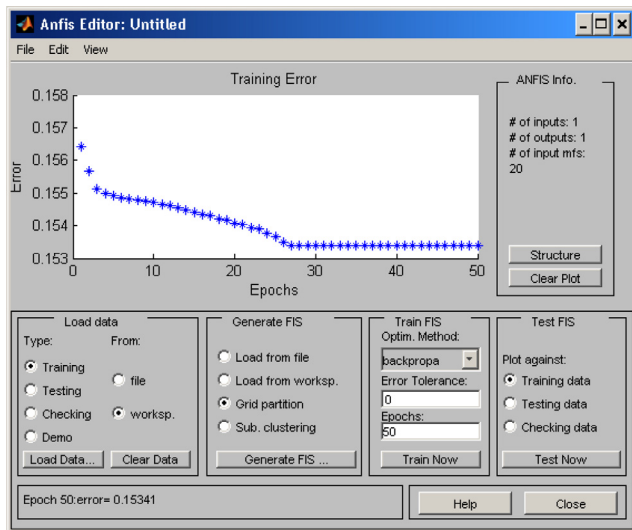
Anfis Editor: Untitled

File Edit View

Training Error

0.158
0.157
0.156
0.155
0.154
0.153

Error

0 10 20 30 40 50

Epochs

ANFIS Info.

# of inputs: 1
# of outputs: 1
# of input mfs:
20

Structure

Clear Plot

Load data

Type: From:

Training
Testing
Checking
Demo

file
worksp.

Load Data...
Clear Data

Generate FIS

Load from file
Load from worksp.
Grid partition
Sub. clustering

Generate FIS ...

Train FIS

Optim. Method:
backpropa

Error Tolerance:
0

Epochs:
50

Train Now

Test FIS

Plot against:

Training data
Testing data
Checking data

Test Now

Epoch 50:error= 0.15341

Help

Close